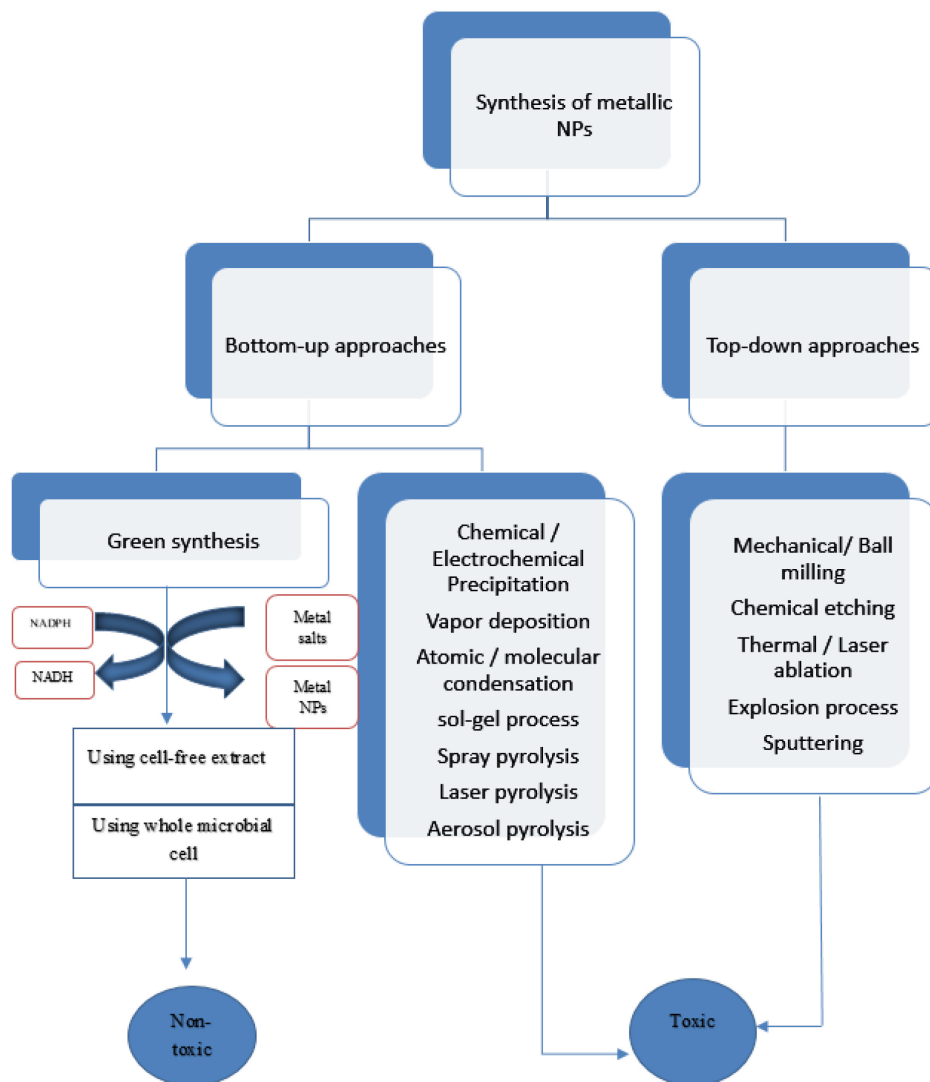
Synthesis of metallic NPs

Bottom-up approaches

Top-down approaches

Green synthesis

NADPH

NADH

Metal salts

Metal NPs

Using cell-free extract

Using whole microbial cell

Chemical / Electrochemical Precipitation
Vapor deposition
Atomic / molecular condensation
sol-gel process
Spray pyrolysis
Laser pyrolysis
Aerosol pyrolysis

Mechanical/ Ball milling
Chemical etching
Thermal / Laser ablation
Explosion process
Sputtering

Non-toxic

Toxic